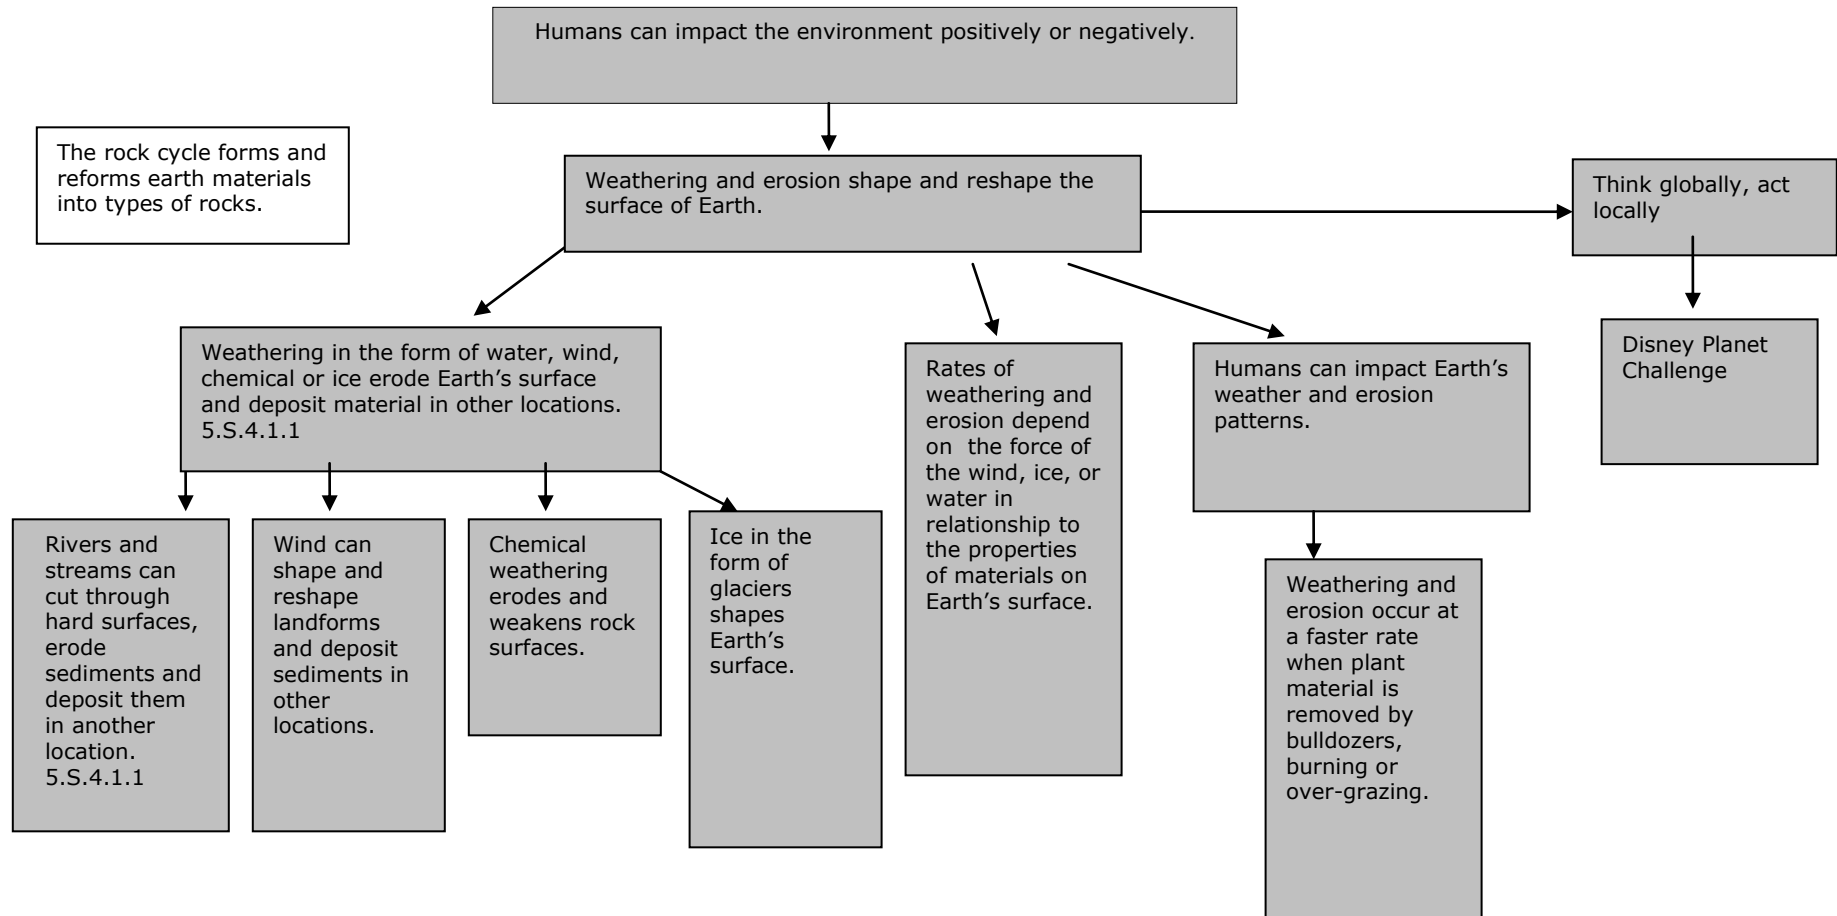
Humans can impact the environment positively or negatively.

The rock cycle forms and reforms earth materials into types of rocks.

Weathering and erosion shape and reshape the surface of Earth.

Think globally, act locally

Disney Planet Challenge

Weathering in the form of water, wind, chemical or ice erode Earth's surface and deposit material in other locations. 5.S.4.1.1

Rates of weathering and erosion depend on the force of the wind, ice, or water in relationship to the properties of materials on Earth's surface.

Humans can impact Earth's weather and erosion patterns.

Rivers and streams can cut through hard surfaces, erode sediments and deposit them in another location. 5.S.4.1.1

Wind can shape and reshape landforms and deposit sediments in other locations.

Chemical weathering erodes and weakens rock surfaces.

Ice in the form of glaciers shapes Earth's surface.

Weathering and erosion occur at a faster rate when plant material is removed by bulldozers, burning or over-grazing.